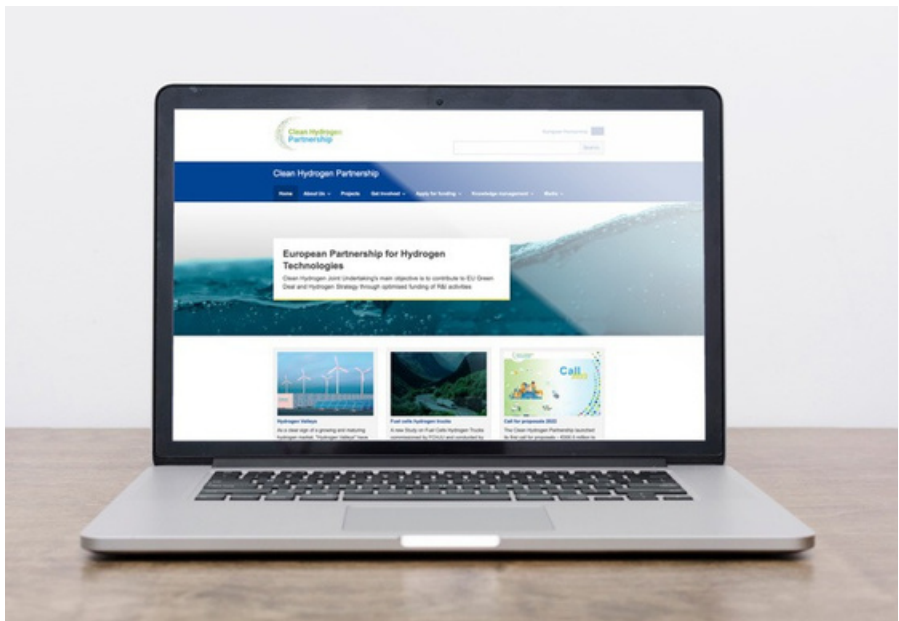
Clean Hydrogen Partnership

Search

Clean Hydrogen Partnership

Home About Us Projects Get Involved Apply for funding Knowledge management Media

European Partnership for Hydrogen Technologies

Clean Hydrogen Joint Undertaking's main objective is to contribute to EU Green Deal and Hydrogen Strategy through optimised funding of R&I activities

Call

Hydrogen Valleys

As a clear sign of a growing and maturing hydrogen market, "Hydrogen Valleys" have

Fuel cells hydrogen trucks

A new Study on Fuel Cells Hydrogen Trucks commissioned by FCH JU and conducted by

Call for proposals 2022

The Clean Hydrogen Partnership launched its first call for proposals - €300.5 million to